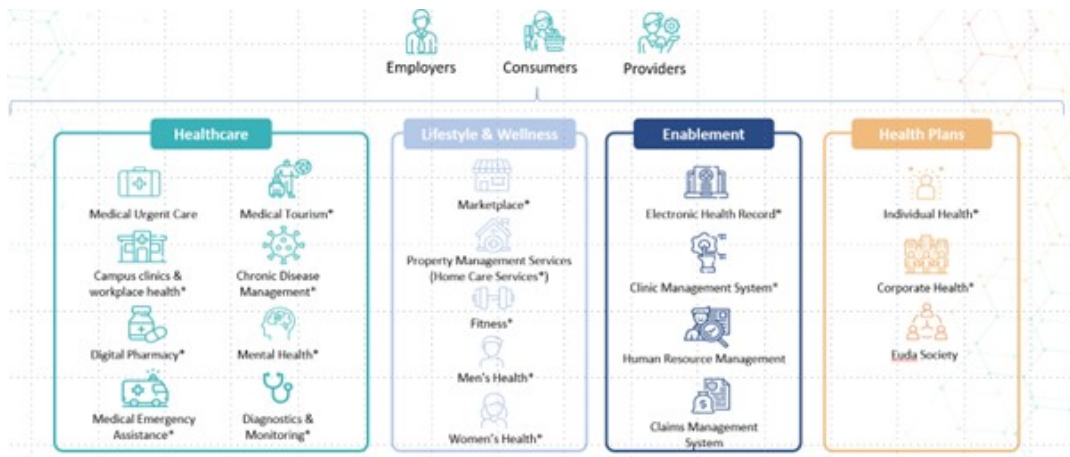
Employers Consumers Providers

Healthcare

Medical Urgent Care

Medical Tourism*

Campus clinics & workplace health*

Chronic Disease Management*

Digital Pharmacy*

Mental Health*

Medical Emergency Assistance*

Diagnostics & Monitoring*

Lifestyle & Wellness

Marketplace*

Property Management Services (Home Care Services*)

Fitness*

Men's Health*

Women's Health*

Enablement

Electronic Health Record*

Clinic Management System*

Human Resource Management

Claims Management System

Health Plans

Individual Health*

Corporate Health*

Euda Society